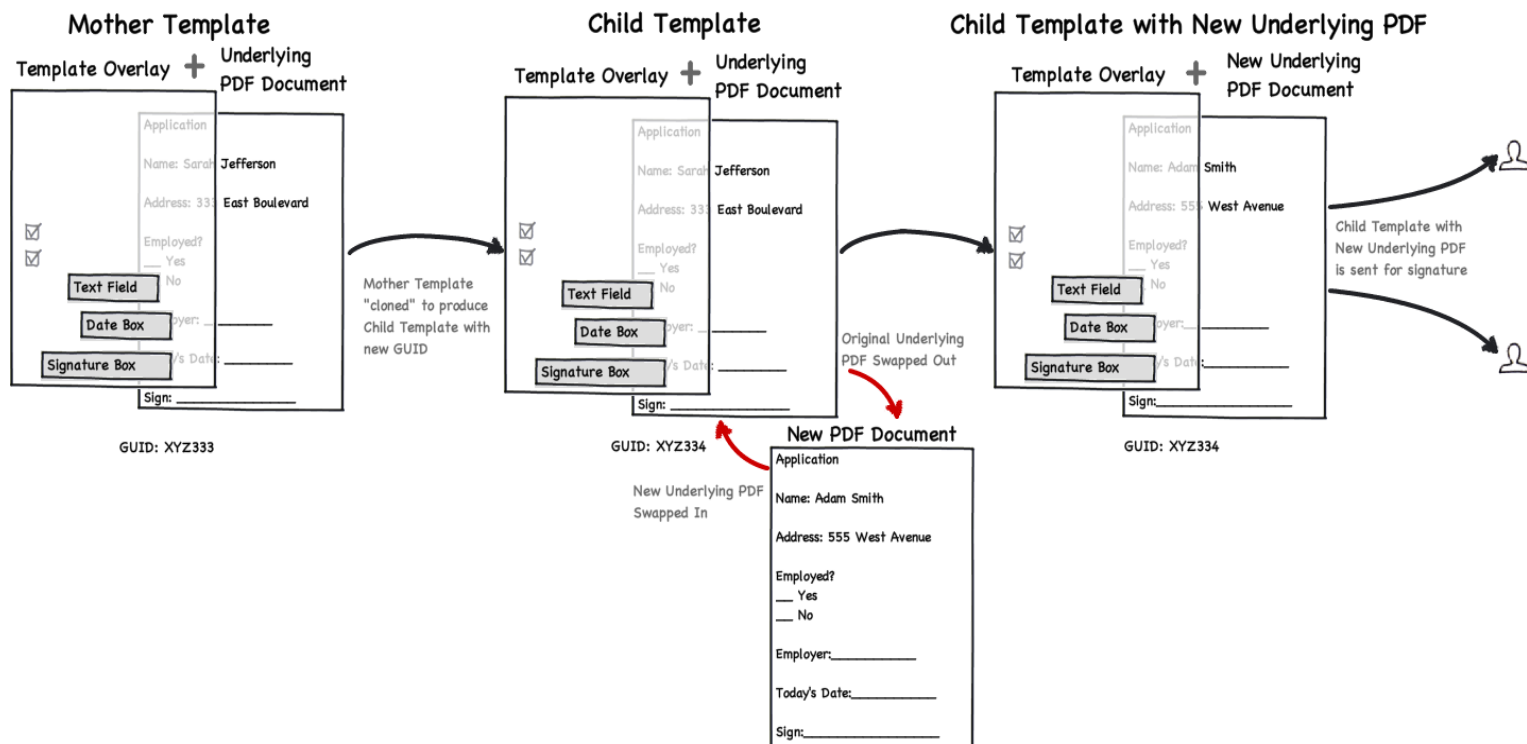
Mother Template

Template Overlay + Underlying PDF Document

Application

Name: Sarah Jefferson

Address: 333 East Boulevard

Employed?
__ Yes
__ No

Text Field

Date Box

Employer: ________

Signature Box

Today's Date: ________

Sign: ____________

GUID: XYZ333

Mother Template "cloned" to produce Child Template with new GUID

Child Template

Template Overlay + Underlying PDF Document

Application

Name: Sarah Jefferson

Address: 333 East Boulevard

Employed?
__ Yes
__ No

Text Field

Date Box

Employer: ________

Signature Box

Today's Date: ________

Sign: ____________

GUID: XYZ334

Original Underlying PDF Swapped Out

New Underlying PDF Swapped In

New PDF Document

Application

Name: Adam Smith

Address: 555 West Avenue

Employed?
__ Yes
__ No

Employer:__________

Today's Date:__________

Sign:____________

Child Template with New Underlying PDF

Template Overlay + New Underlying PDF Document

Application

Name: Adam Smith

Address: 555 West Avenue

Employed?
__ Yes
__ No

Text Field

Date Box

Employer:________

Signature Box

Today's Date:________

Sign:____________

GUID: XYZ334

Child Template with New Underlying PDF is sent for signature